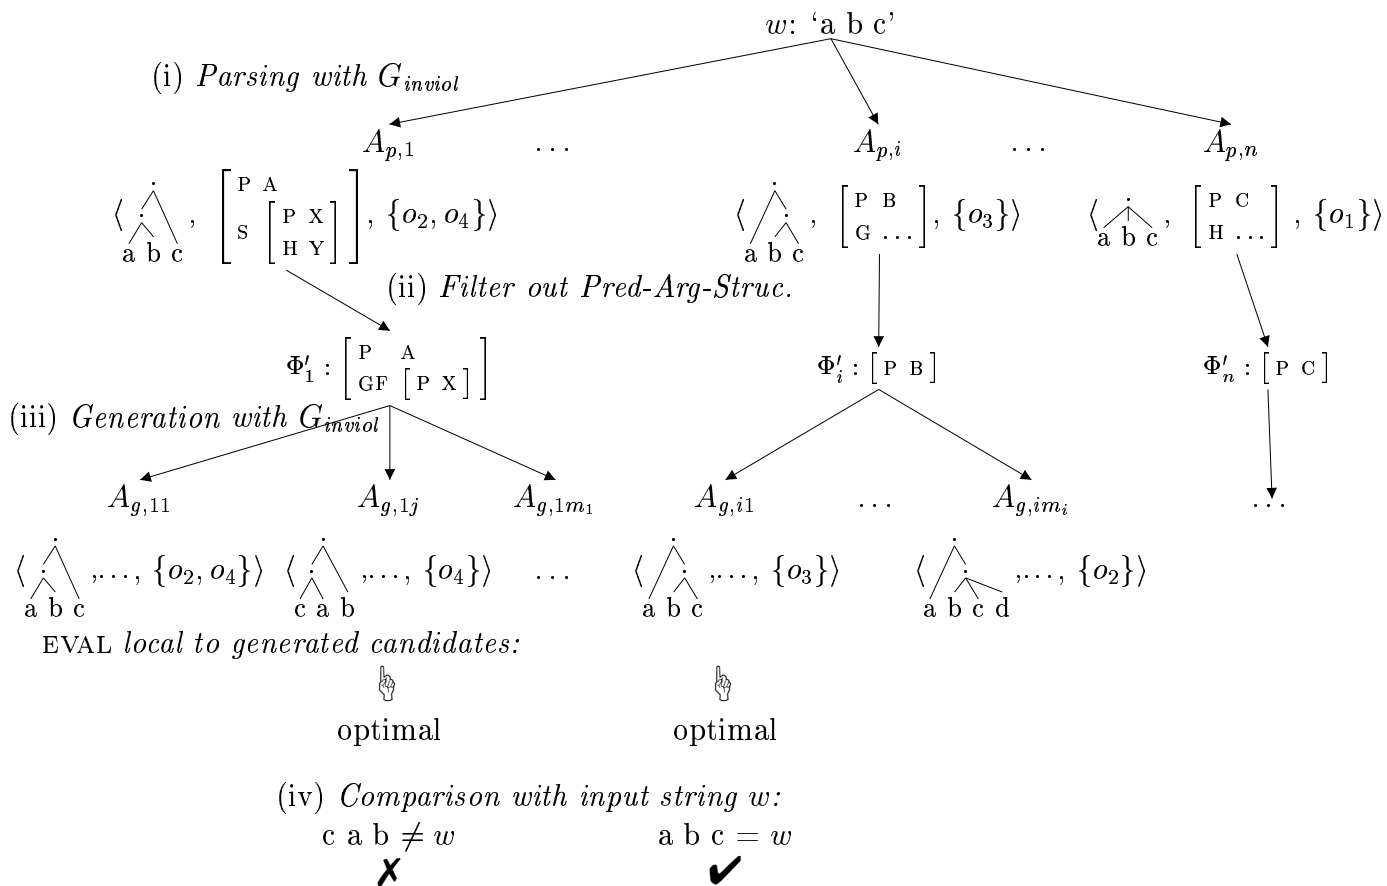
$w$: 'a b c'

(i) *Parsing with* $G_{inviol}$

$A_{p,1}$ . . . $A_{p,i}$ . . . $A_{p,n}$

⟨ a b c , $\begin{bmatrix} \text{P} & \text{A} \\ \text{S} & \begin{bmatrix} \text{P} & \text{X} \\ \text{H} & \text{Y} \end{bmatrix} \end{bmatrix}$, $\{o_2, o_4\}$⟩

⟨ a b c , $\begin{bmatrix} \text{P} & \text{B} \\ \text{G} & \ldots \end{bmatrix}$, $\{o_3\}$⟩

⟨ a b c , $\begin{bmatrix} \text{P} & \text{C} \\ \text{H} & \ldots \end{bmatrix}$ , $\{o_1\}$⟩

(ii) *Filter out Pred-Arg-Struc.*

$\Phi'_1 : \begin{bmatrix} \text{P} & \text{A} \\ \text{GF} & [\text{P X}] \end{bmatrix}$

$\Phi'_i : [\text{P B}]$

$\Phi'_n : [\text{P C}]$

(iii) *Generation with* $G_{inviol}$

$A_{g,11}$ $A_{g,1j}$ $A_{g,1m_1}$ $A_{g,i1}$ . . . $A_{g,im_i}$ . . .

⟨ a b c ,. . . , $\{o_2, o_4\}$⟩ ⟨ c a b ,. . . , $\{o_4\}$⟩ . . . ⟨ a b c ,. . . , $\{o_3\}$⟩ ⟨ a b c d ,. . . , $\{o_2\}$⟩

EVAL *local to generated candidates:*

☝ optimal ☝ optimal

(iv) *Comparison with input string w:*

c a b $\neq w$ a b c $= w$

✗ ✔